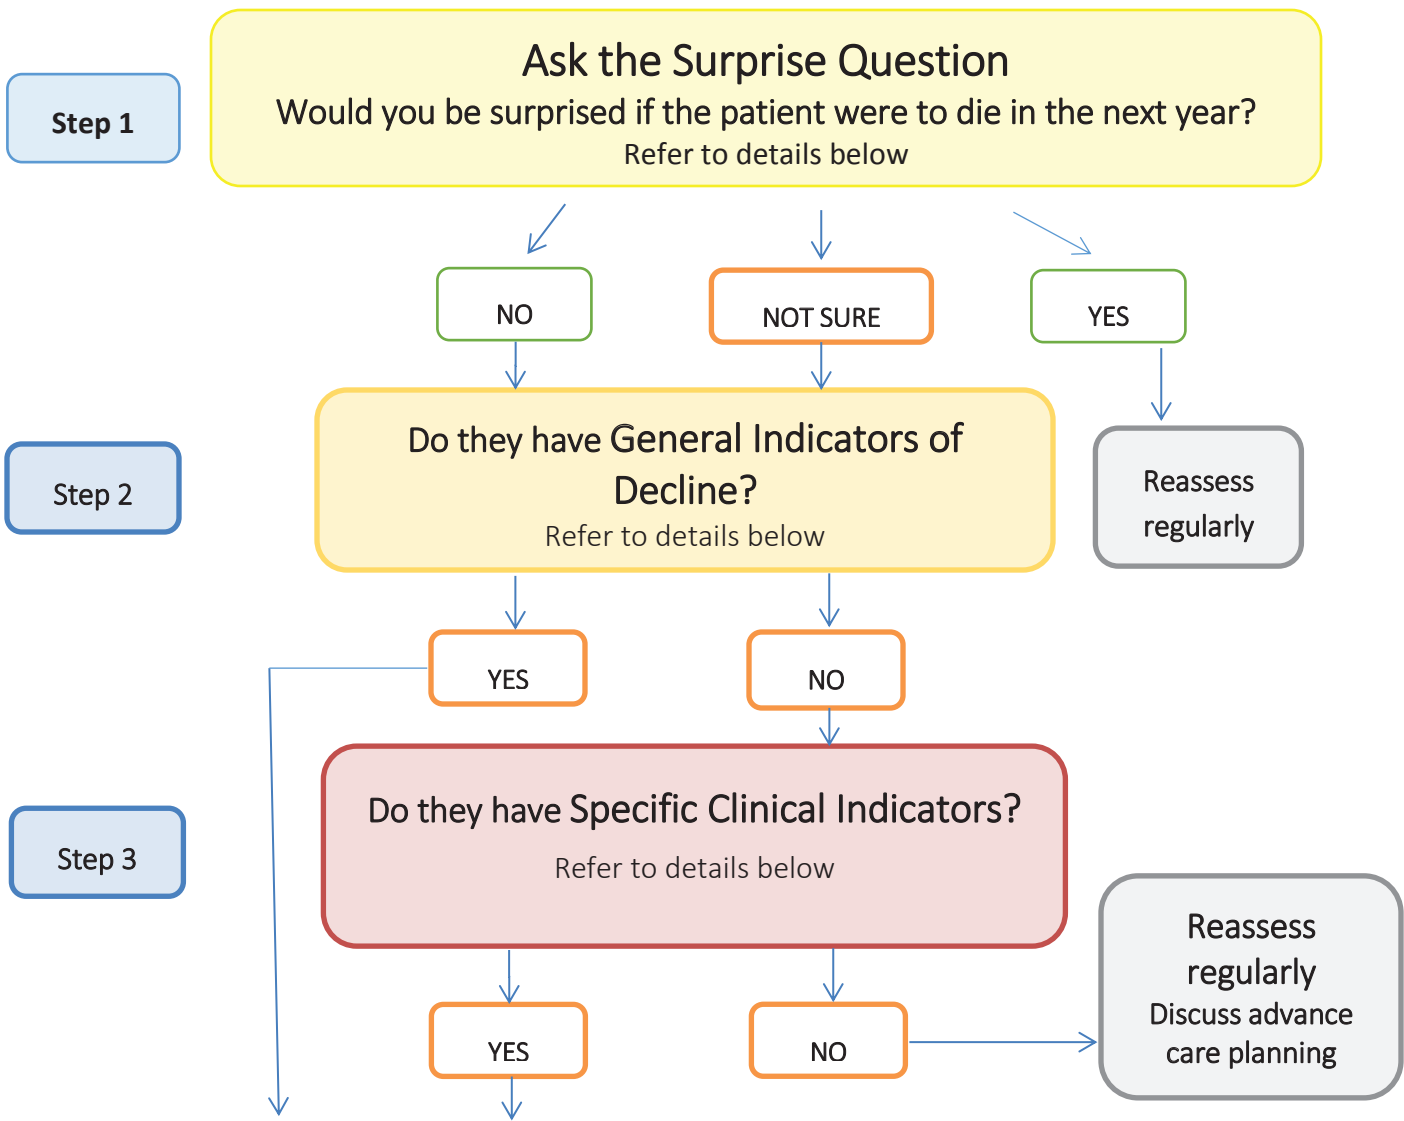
Step 1

Ask the Surprise Question
Would you be surprised if the patient were to die in the next year?
Refer to details below

NO

NOT SURE

YES

Step 2

Do they have General Indicators of Decline?
Refer to details below

Reassess regularly

YES

NO

Step 3

Do they have Specific Clinical Indicators?
Refer to details below

YES

NO

Reassess regularly
Discuss advance care planning